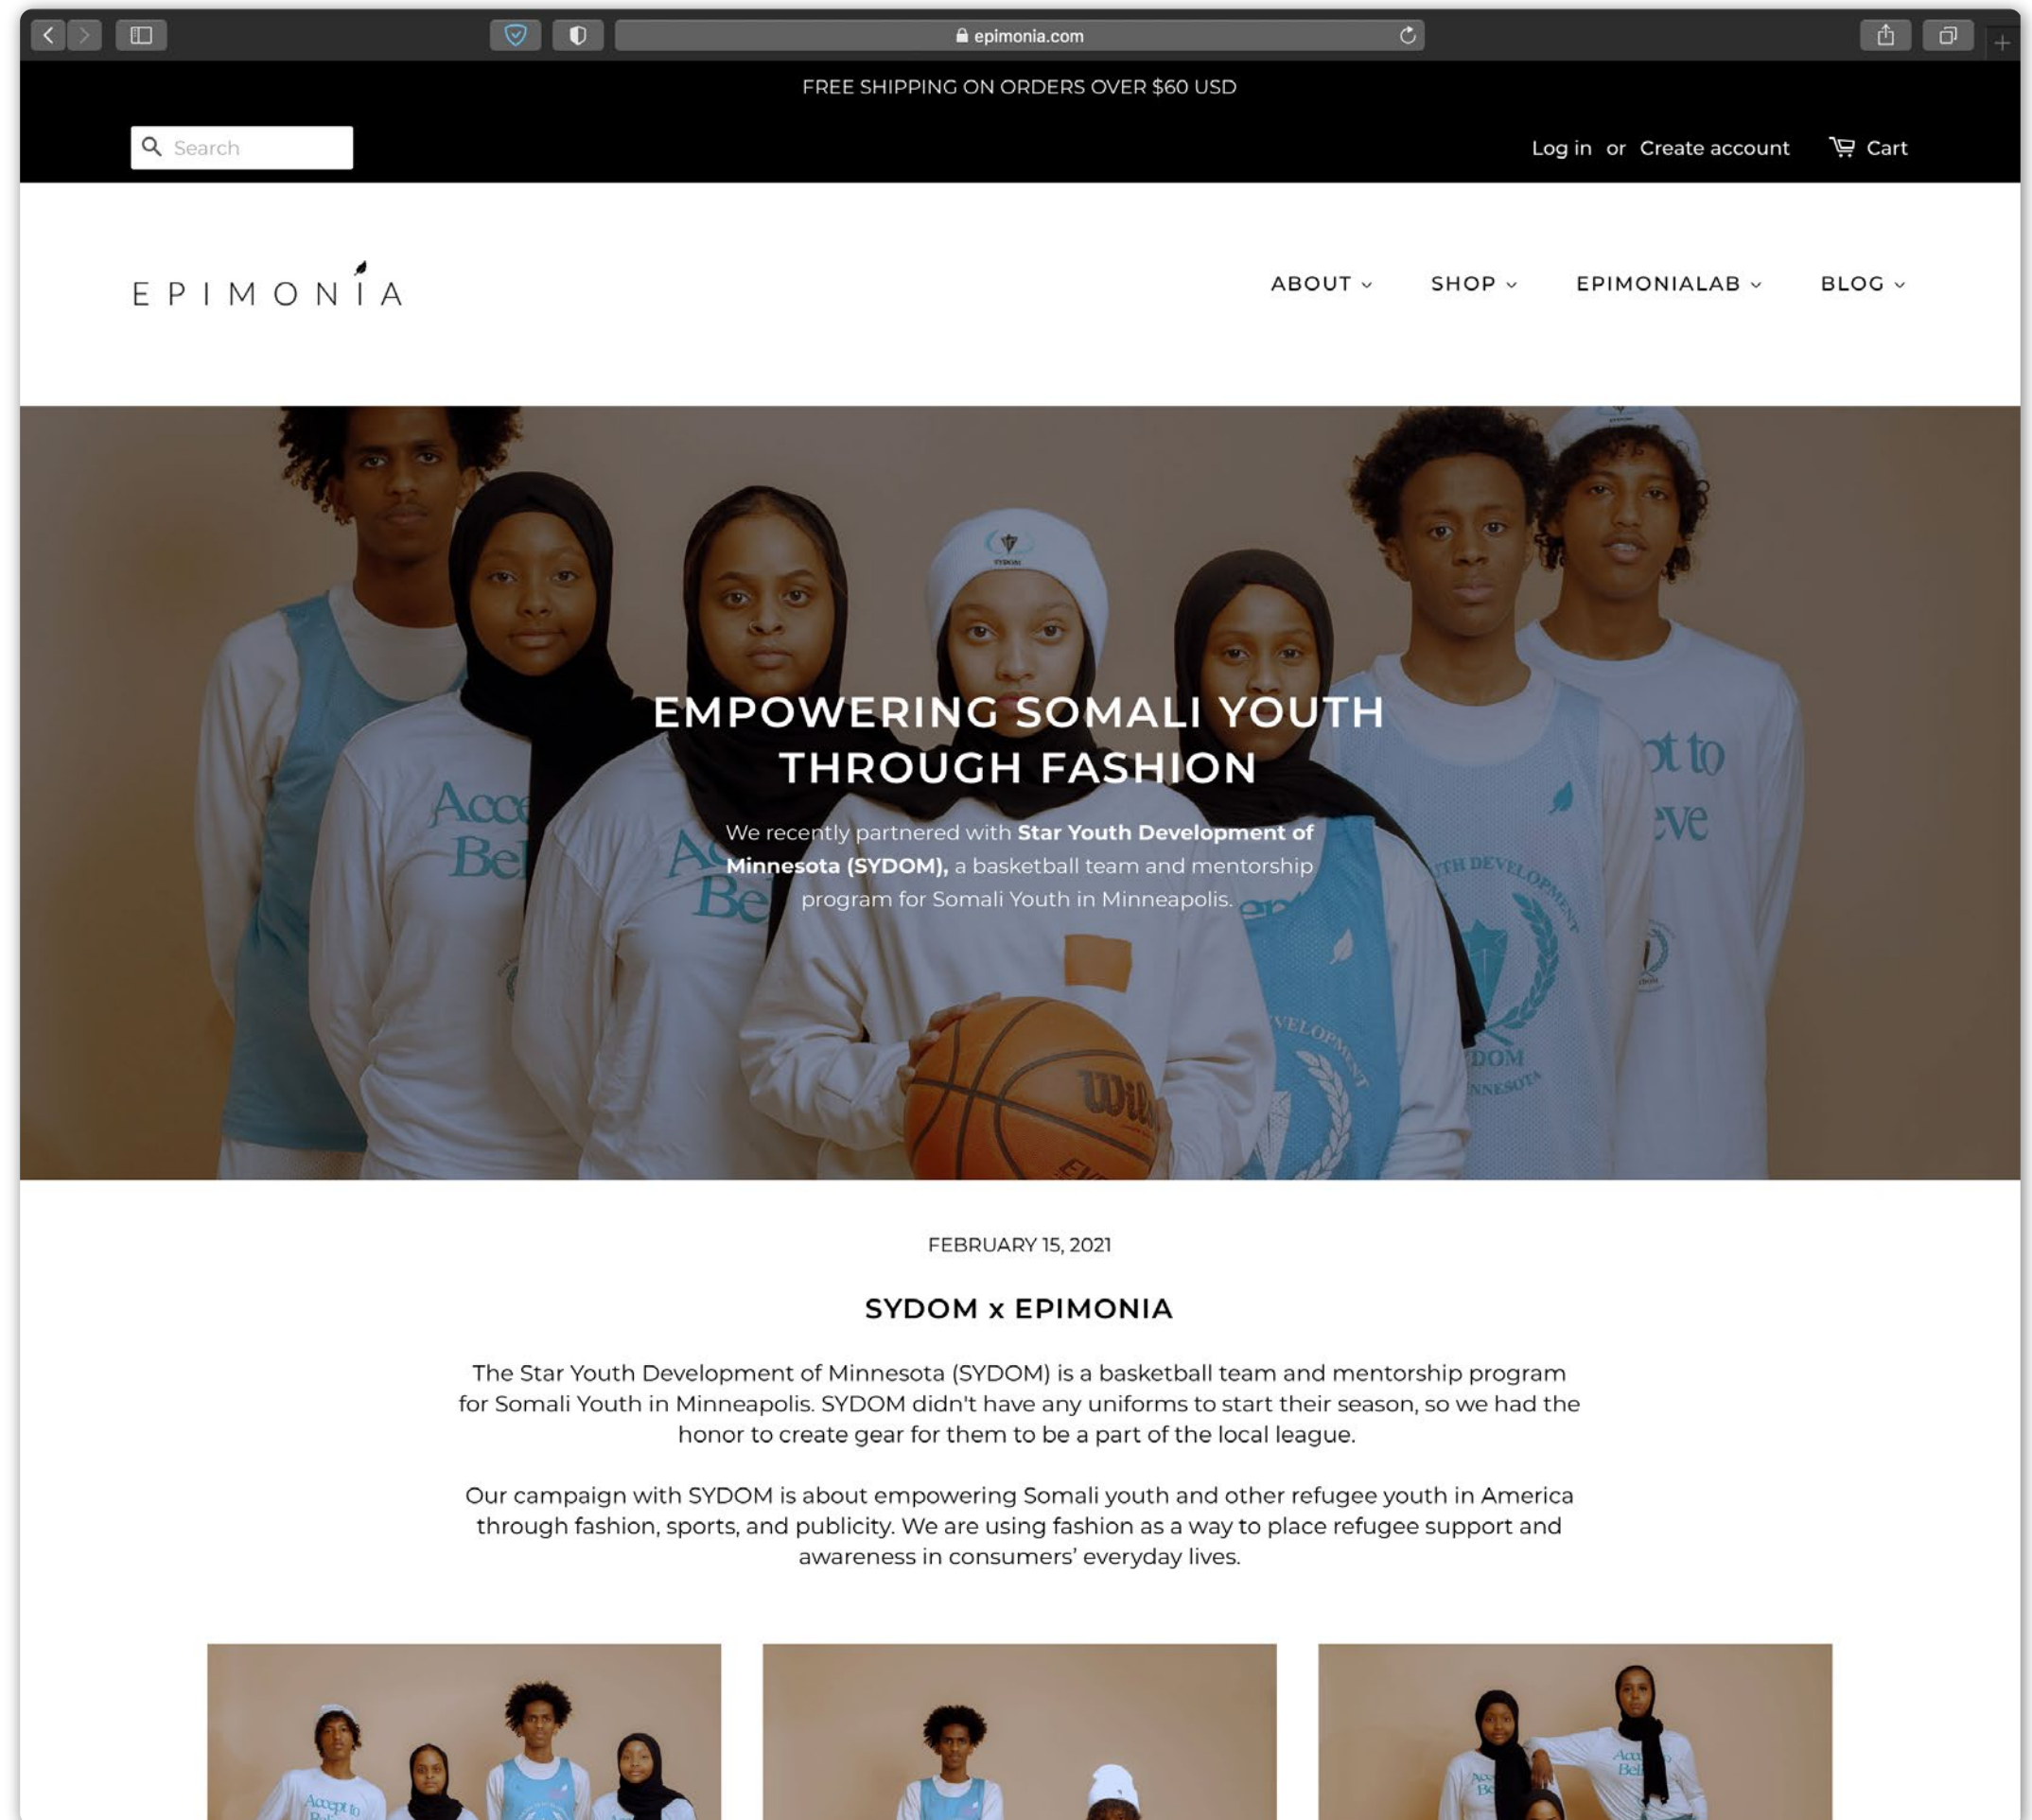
epimonia.com

FREE SHIPPING ON ORDERS OVER $60 USD

Search

Log in or Create account Cart

EPIMONIA

ABOUT SHOP EPIMONIALAB BLOG

EMPOWERING SOMALI YOUTH THROUGH FASHION

We recently partnered with **Star Youth Development of Minnesota (SYDOM),** a basketball team and mentorship program for Somali Youth in Minneapolis.

FEBRUARY 15, 2021

SYDOM x EPIMONIA

The Star Youth Development of Minnesota (SYDOM) is a basketball team and mentorship program for Somali Youth in Minneapolis. SYDOM didn't have any uniforms to start their season, so we had the honor to create gear for them to be a part of the local league.

Our campaign with SYDOM is about empowering Somali youth and other refugee youth in America through fashion, sports, and publicity. We are using fashion as a way to place refugee support and awareness in consumers' everyday lives.